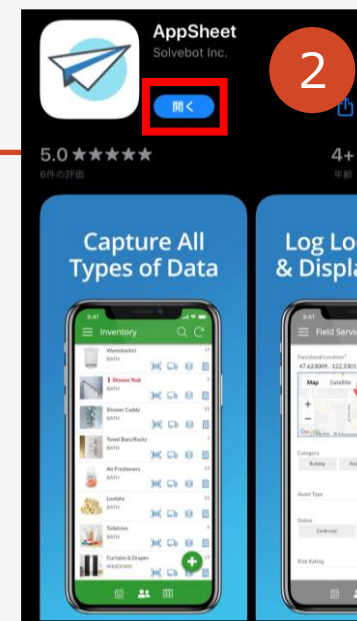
AppSheet
Solvebot Inc.
開く
2
5.0 ★★★★★
6件の評価
4+
年齢

Capture All Types of Data
9:41
Inventory
Wastebasket
BATH
Shower Rod
BATH
Shower Caddy
BATH
Towel Bars/Racks
BATH
Air Fresheners
BATH
Loofahs
BATH
Toiletries
BATH
Curtains & Drapes
WINDOWS

Log Lo
& Displa
9:41
Field Servi
Functional Location
47.623009, -122.3301
Map
Satellite
Category
Building
Asset Type
Status
Confirmed
Risk Rating